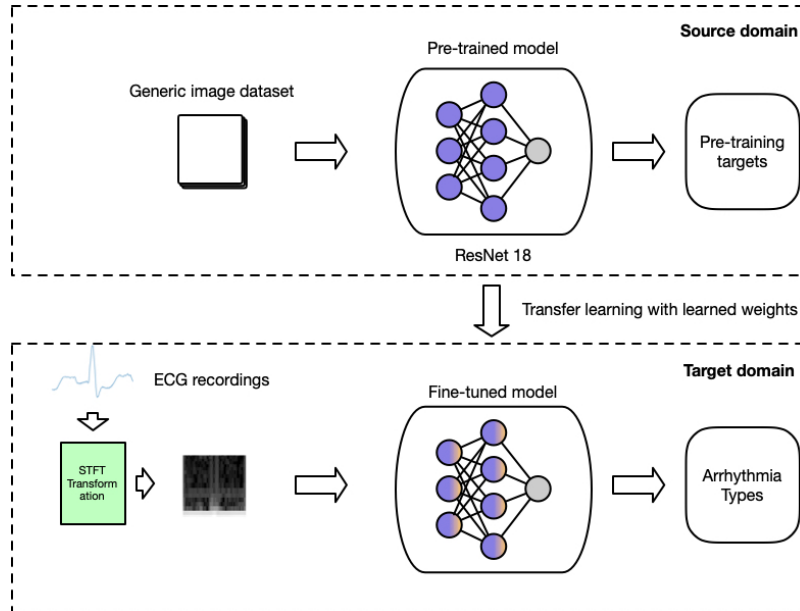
Source domain

Pre-trained model

Generic image dataset

Pre-training targets

ResNet 18

Transfer learning with learned weights

Target domain

ECG recordings

Fine-tuned model

STFT Transformation

Arrhythmia Types